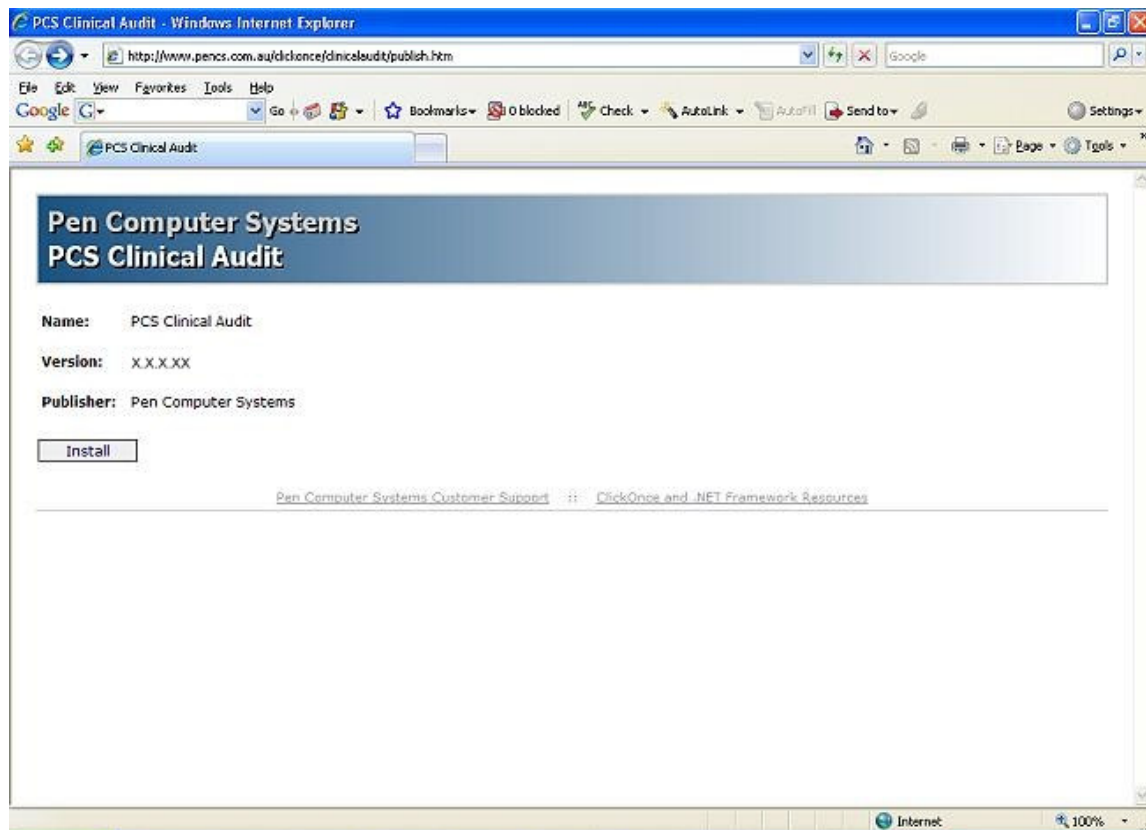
PCS Clinical Audit - Windows Internet Explorer

http://www.pencs.com.au/clickonce/clinicalaudit/publish.htm

Google

File Edit View Favorites Tools Help

Google G

Go Bookmarks 0 blocked Check AutoLink AutoFill Send to Settings

PCS Clinical Audit

Page Tools

Pen Computer Systems
PCS Clinical Audit

Name: PCS Clinical Audit

Version: X.X.X.XX

Publisher: Pen Computer Systems

Install

Pen Computer Systems Customer Support :: ClickOnce and .NET Framework Resources

Internet

100%